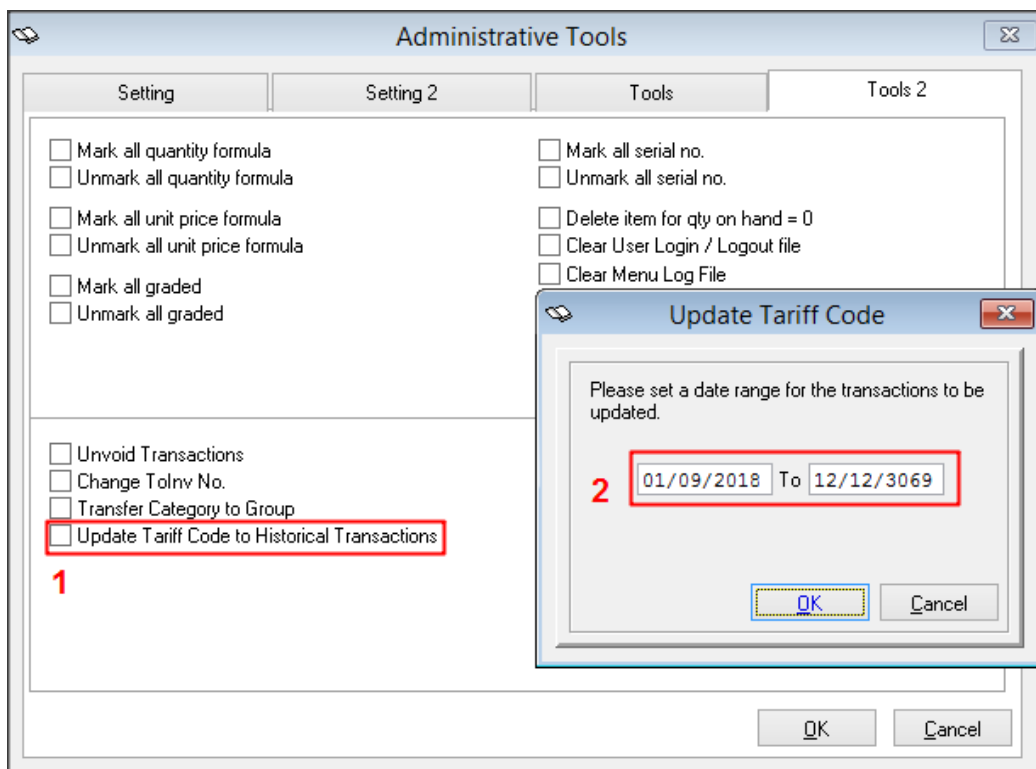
Administrative Tools

Setting
Setting 2
Tools
Tools 2

Mark all quantity formula
Unmark all quantity formula

Mark all unit price formula
Unmark all unit price formula

Mark all graded
Unmark all graded

Mark all serial no.
Unmark all serial no.

Delete item for qty on hand = 0
Clear User Login / Logout file
Clear Menu Log File

Unvoid Transactions
Change ToInv No.
Transfer Category to Group
Update Tariff Code to Historical Transactions

1

Update Tariff Code

Please set a date range for the transactions to be updated.

2

01/09/2018 To 12/12/3069

OK
Cancel

OK
Cancel